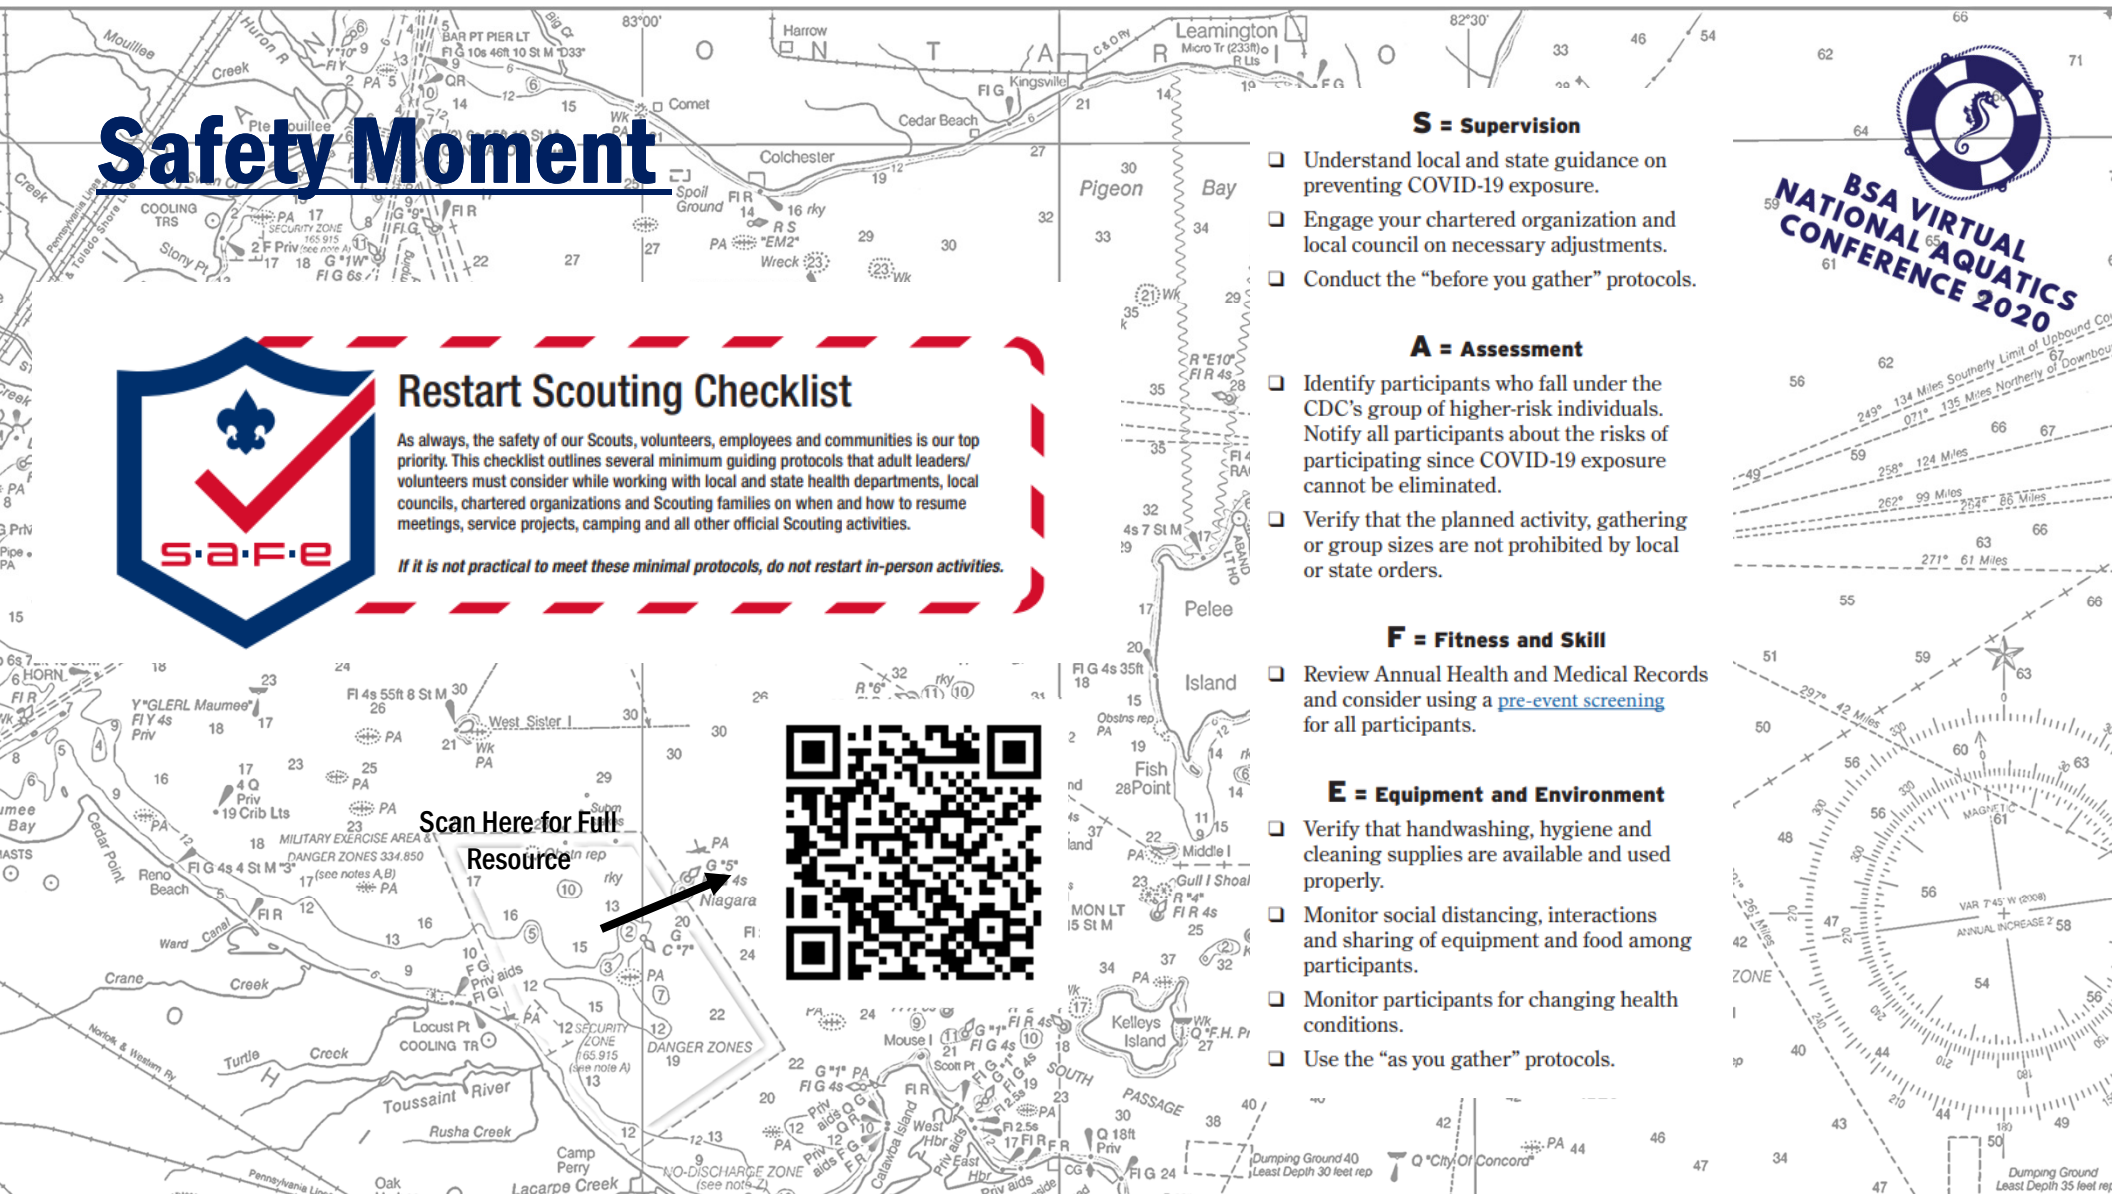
Safety Moment

Restart Scouting Checklist

As always, the safety of our Scouts, volunteers, employees and communities is our top priority. This checklist outlines several minimum guiding protocols that adult leaders/volunteers must consider while working with local and state health departments, local councils, chartered organizations and Scouting families on when and how to resume meetings, service projects, camping and all other official Scouting activities.

If it is not practical to meet these minimal protocols, do not restart in-person activities.

s·a·f·e

Scan Here for Full Resource

S = Supervision

❑ Understand local and state guidance on preventing COVID-19 exposure.

❑ Engage your chartered organization and local council on necessary adjustments.

❑ Conduct the "before you gather" protocols.

A = Assessment

❑ Identify participants who fall under the CDC's group of higher-risk individuals. Notify all participants about the risks of participating since COVID-19 exposure cannot be eliminated.

❑ Verify that the planned activity, gathering or group sizes are not prohibited by local or state orders.

F = Fitness and Skill

❑ Review Annual Health and Medical Records and consider using a pre-event screening for all participants.

E = Equipment and Environment

❑ Verify that handwashing, hygiene and cleaning supplies are available and used properly.

❑ Monitor social distancing, interactions and sharing of equipment and food among participants.

❑ Monitor participants for changing health conditions.

❑ Use the "as you gather" protocols.

BSA VIRTUAL NATIONAL AQUATICS CONFERENCE 2020